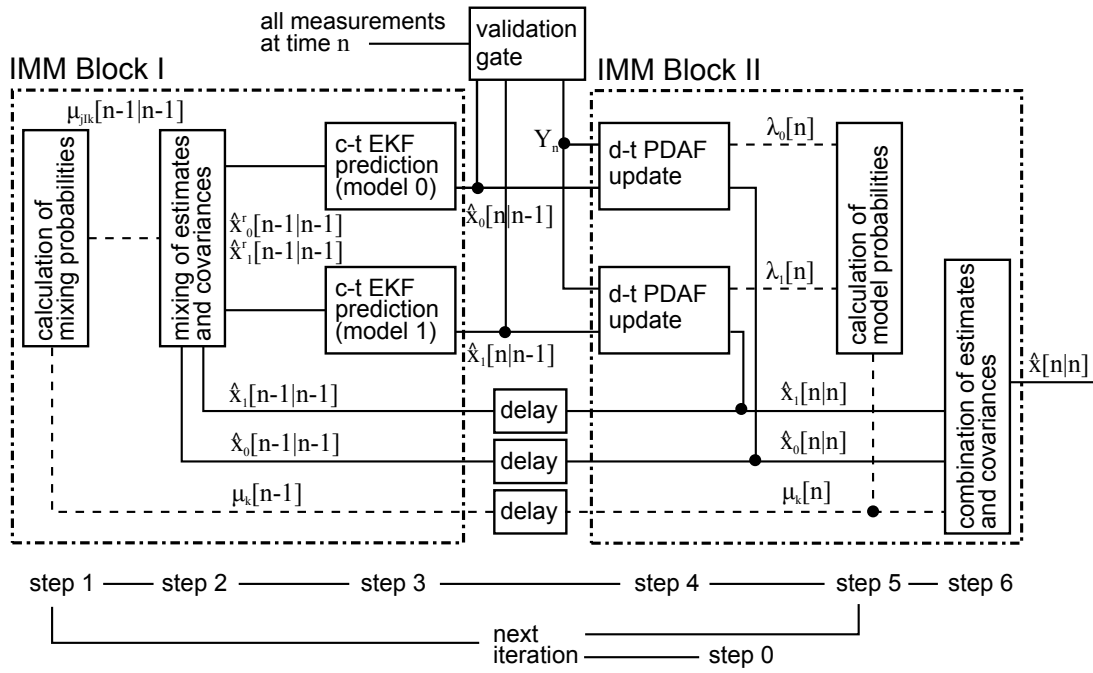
all measurements at time n

validation gate

IMM Block I

IMM Block II

$\mu_{j|k}[n-1|n-1]$

calculation of mixing probabilities

mixing of estimates and covariances

c-t EKF prediction (model 0)

$\hat{x}^r_0[n-1|n-1]$
$\hat{x}^r_1[n-1|n-1]$

c-t EKF prediction (model 1)

$Y_n$

d-t PDAF update

$\hat{x}_0[n|n-1]$

$\lambda_0[n]$

$\lambda_1[n]$

d-t PDAF update

$\hat{x}_1[n|n-1]$

calculation of model probabilities

combination of estimates and covariances

$\hat{x}[n|n]$

$\hat{x}_1[n-1|n-1]$

delay

$\hat{x}_1[n|n]$

$\hat{x}_0[n-1|n-1]$

delay

$\hat{x}_0[n|n]$

$\mu_k[n-1]$

delay

$\mu_k[n]$

step 1 — step 2 — step 3 — step 4 — step 5 — step 6

next iteration — step 0